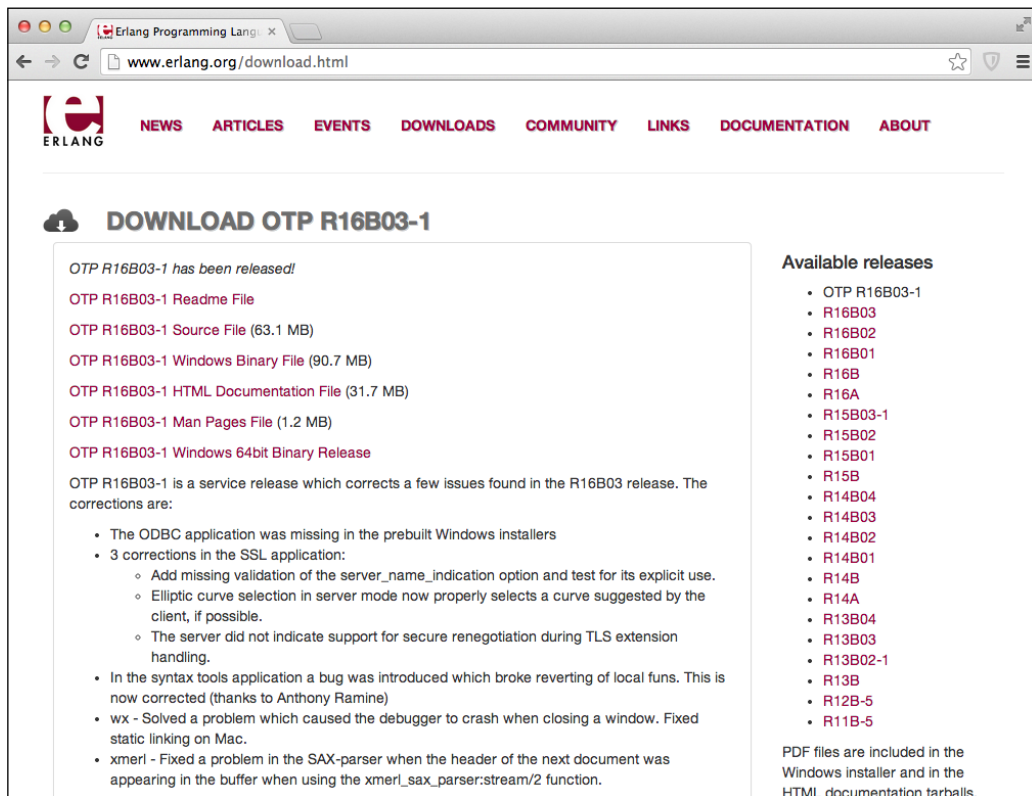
Erlang Programming Langu ×

www.erlang.org/download.html

ERLANG

NEWS ARTICLES EVENTS DOWNLOADS COMMUNITY LINKS DOCUMENTATION ABOUT

DOWNLOAD OTP R16B03-1

OTP R16B03-1 has been released!

OTP R16B03-1 Readme File

OTP R16B03-1 Source File (63.1 MB)

OTP R16B03-1 Windows Binary File (90.7 MB)

OTP R16B03-1 HTML Documentation File (31.7 MB)

OTP R16B03-1 Man Pages File (1.2 MB)

OTP R16B03-1 Windows 64bit Binary Release

OTP R16B03-1 is a service release which corrects a few issues found in the R16B03 release. The corrections are:

- The ODBC application was missing in the prebuilt Windows installers
- 3 corrections in the SSL application:
  - Add missing validation of the server_name_indication option and test for its explicit use.
  - Elliptic curve selection in server mode now properly selects a curve suggested by the client, if possible.
  - The server did not indicate support for secure renegotiation during TLS extension handling.
- In the syntax tools application a bug was introduced which broke reverting of local funs. This is now corrected (thanks to Anthony Ramine)
- wx - Solved a problem which caused the debugger to crash when closing a window. Fixed static linking on Mac.
- xmerl - Fixed a problem in the SAX-parser when the header of the next document was appearing in the buffer when using the xmerl_sax_parser:stream/2 function.

Available releases

- OTP R16B03-1
- R16B03
- R16B02
- R16B01
- R16B
- R16A
- R15B03-1
- R15B02
- R15B01
- R15B
- R14B04
- R14B03
- R14B02
- R14B01
- R14B
- R14A
- R13B04
- R13B03
- R13B02-1
- R13B
- R12B-5
- R11B-5

PDF files are included in the Windows installer and in the HTML documentation tarballs